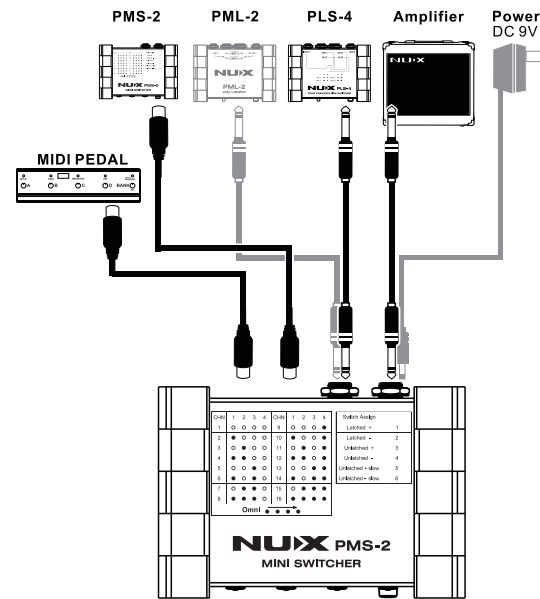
PMS-2 PML-2 PLS-4 Amplifier Power DC 9V

NUX PMS-2

NUX PML-2

NUX PLS-4

NUX

MIDI PEDAL

A B C D BANK

| CHN | 1 | 2 | 3 | 4 | CHN | 1 | 2 | 3 | 4 |
|---|---|---|---|---|---|---|---|---|---|
| 1 | | | | | 9 | | | | |
| 2 | | | | | 10 | | | | |
| 3 | | | | | 11 | | | | |
| 4 | | | | | 12 | | | | |
| 5 | | | | | 13 | | | | |
| 6 | | | | | 14 | | | | |
| 7 | | | | | 15 | | | | |
| 8 | | | | | 16 | | | | |

Omni

| Switch Assign | |
|---|---|
| Latched + | 1 |
| Latched - | 2 |
| Unlatched + | 3 |
| Unlatched - | 4 |
| Unlatched + slow | 5 |
| Unlatched - slow | 6 |

NUX PMS-2
MINI SWITCHER